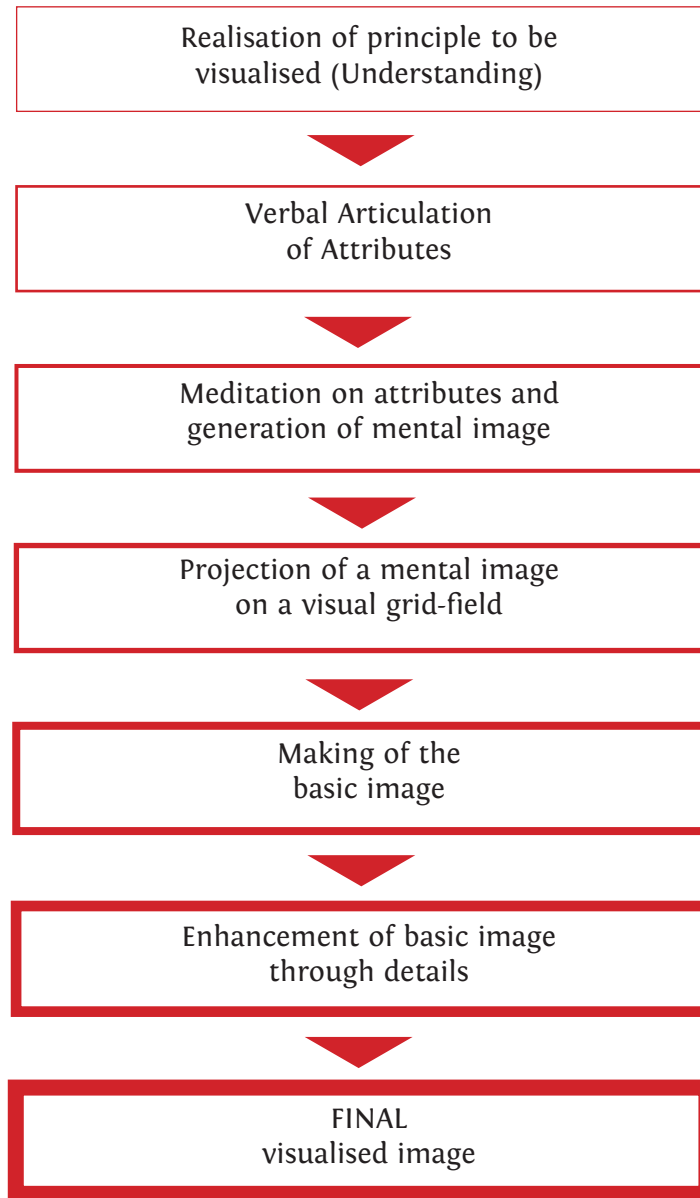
Realisation of principle to be visualised (Understanding)

Verbal Articulation of Attributes

Meditation on attributes and generation of mental image

Projection of a mental image on a visual grid-field

Making of the basic image

Enhancement of basic image through details

FINAL visualised image